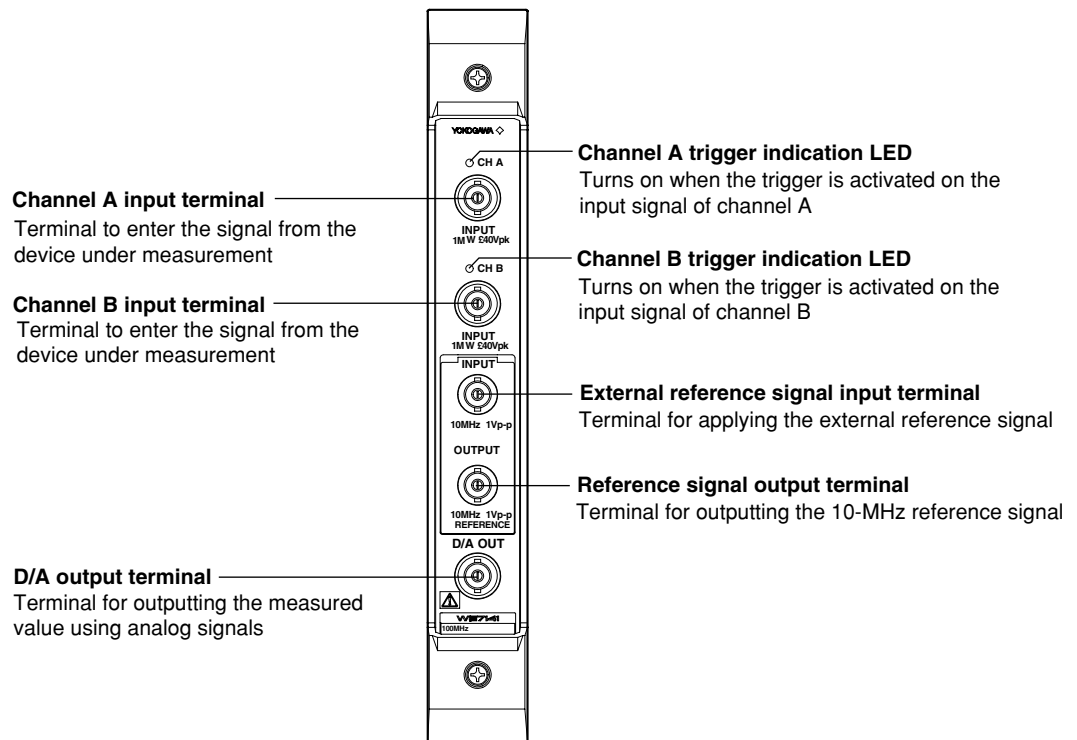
YOKOGAWA ◇

CH A

Channel A trigger indication LED
Turns on when the trigger is activated on the input signal of channel A

Channel A input terminal
Terminal to enter the signal from the device under measurement

INPUT
1M W £40Vpk

CH B

Channel B trigger indication LED
Turns on when the trigger is activated on the input signal of channel B

Channel B input terminal
Terminal to enter the signal from the device under measurement

INPUT
1M W £40Vpk

INPUT

External reference signal input terminal
Terminal for applying the external reference signal

10MHz 1Vp-p

OUTPUT

Reference signal output terminal
Terminal for outputting the 10-MHz reference signal

10MHz 1Vp-p
REFERENCE

D/A OUT

D/A output terminal
Terminal for outputting the measured value using analog signals

WB7141
100MHz